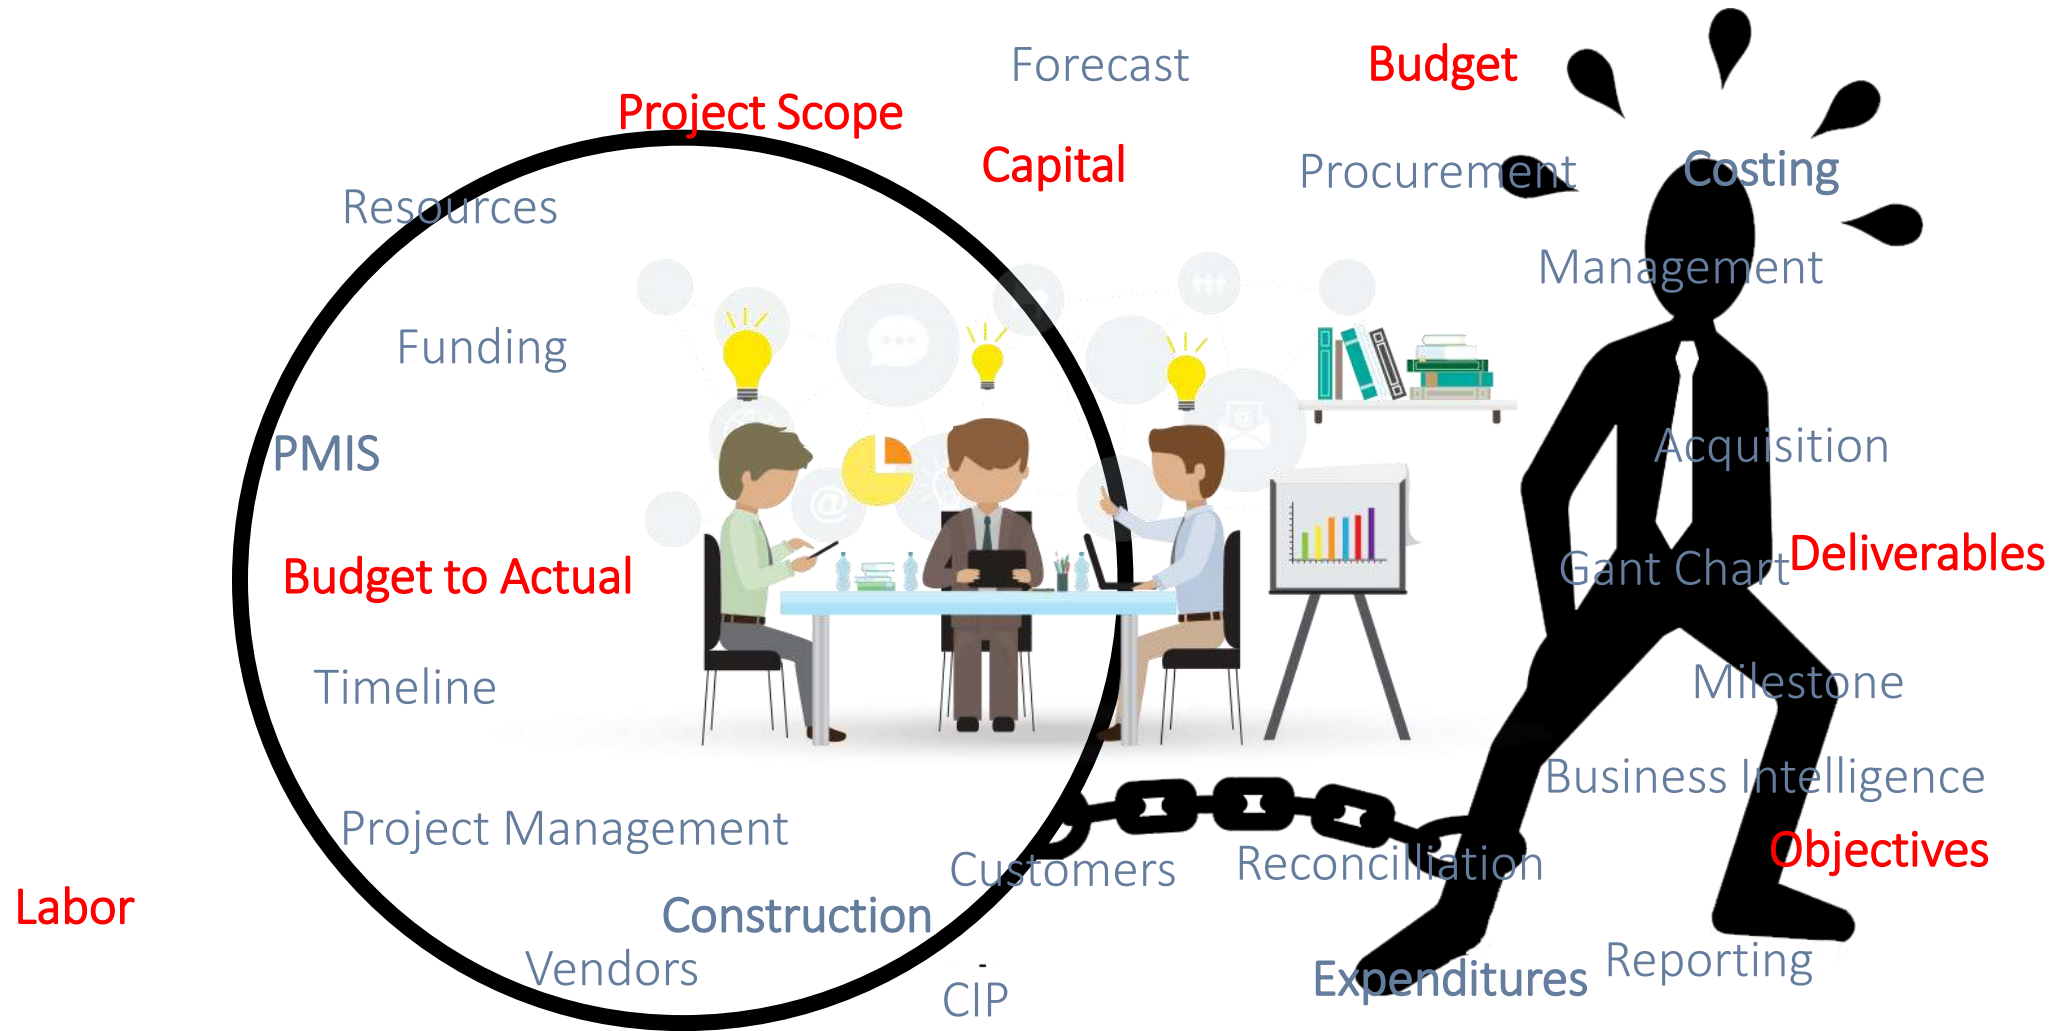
Forecast

Budget

Project Scope

Capital

Procurement

Costing

Resources

Management

Funding

PMIS

Acquisition

Budget to Actual

Gant Chart

Deliverables

Timeline

Milestone

Business Intelligence

Project Management

Customers

Reconciliation

Objectives

Labor

Construction

Vendors

CIP

Expenditures

Reporting